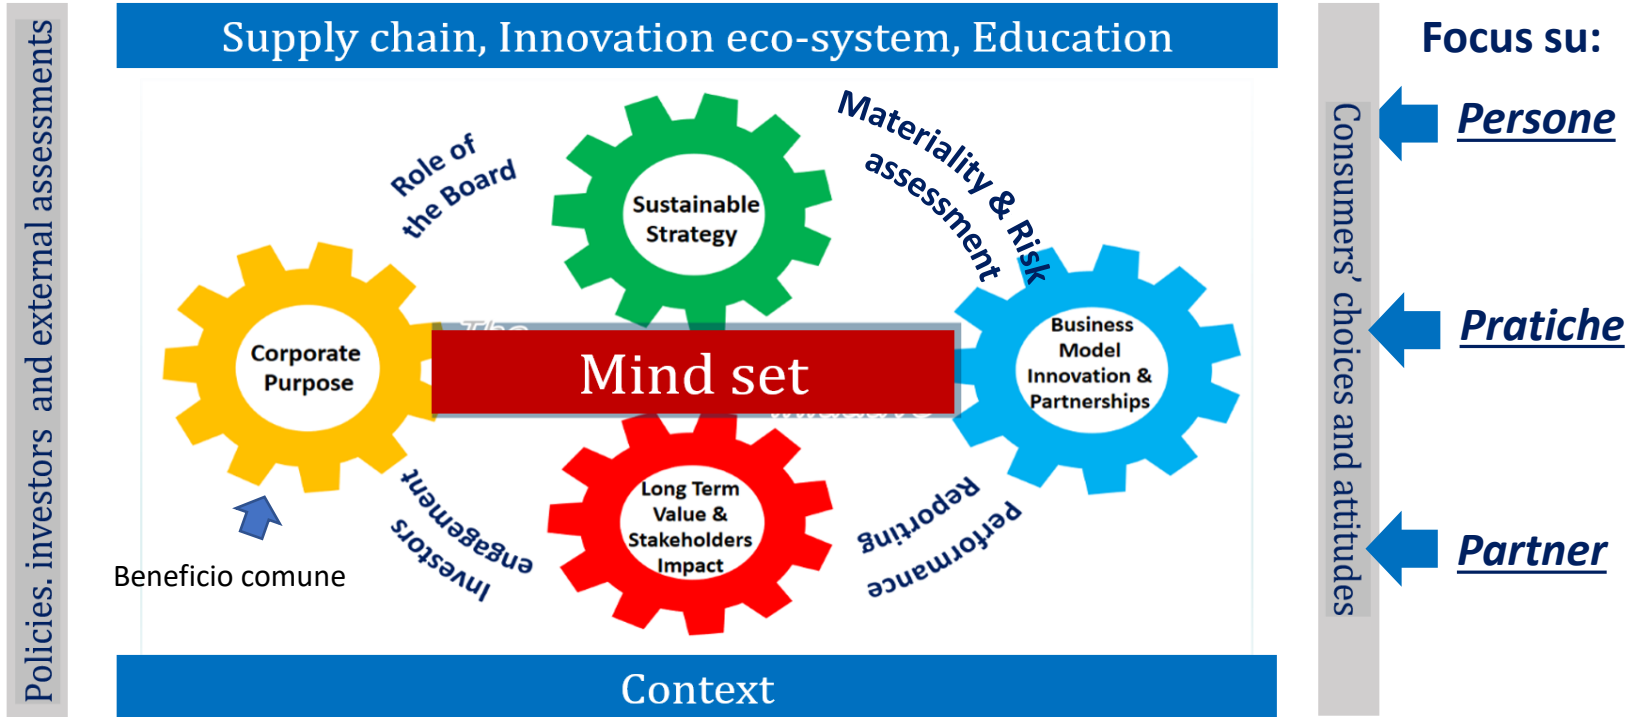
Policies. investors and external assessments

Supply chain, Innovation eco-system, Education

Role of the Board

Sustainable Strategy

Materiality & Risk assessment

Corporate Purpose

Mind set

Business Model Innovation & Partnerships

Investors engagement

Long Term Value & Stakeholders Impact

Reporting performance

Beneficio comune

Context

Consumers' choices and attitudes

Focus su:

Persone

Pratiche

Partner